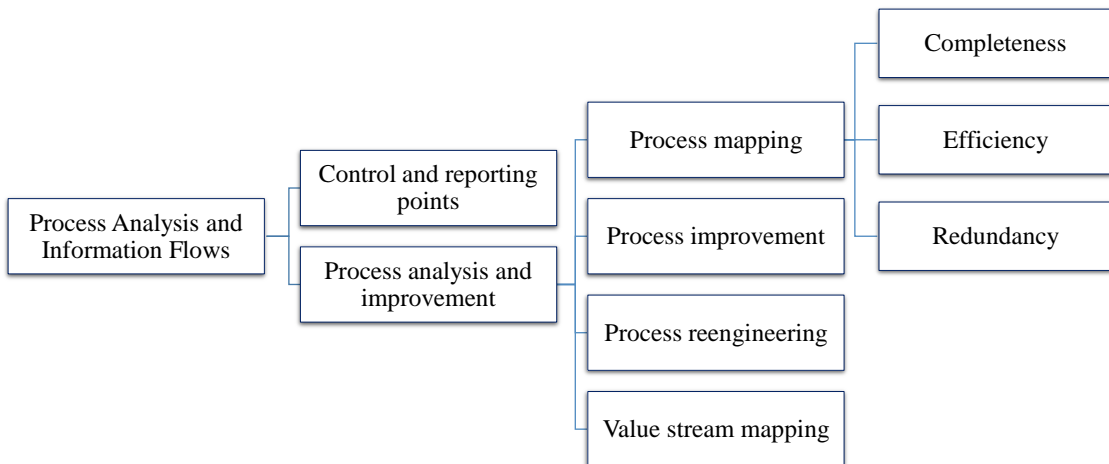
Process Analysis and Information Flows

Control and reporting points

Process analysis and improvement

Process mapping

Process improvement

Process reengineering

Value stream mapping

Completeness

Efficiency

Redundancy